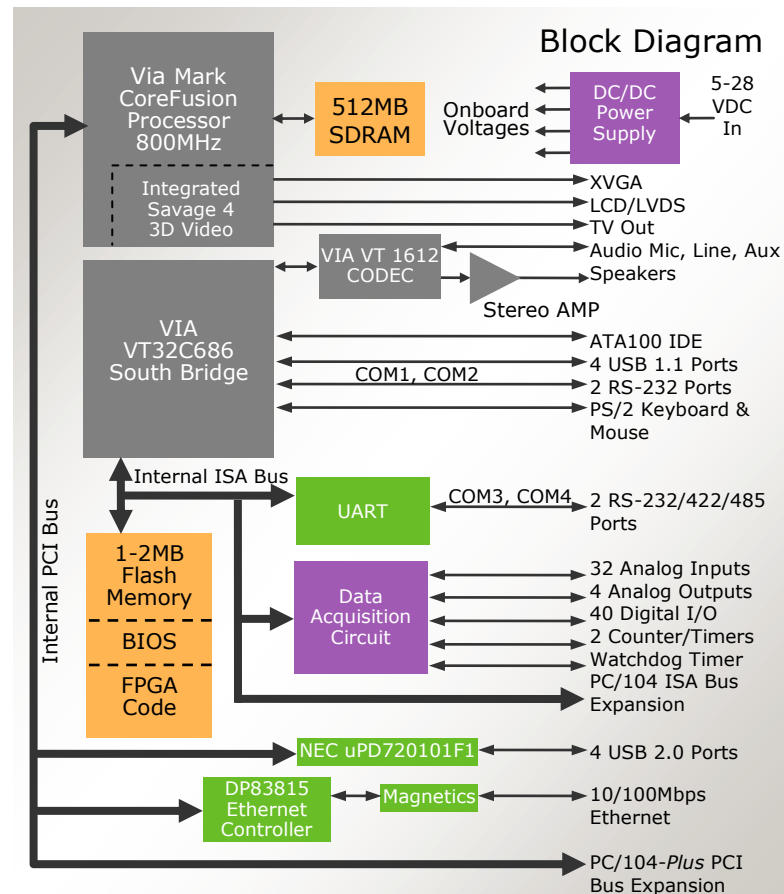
Block Diagram

Via Mark CoreFusion Processor 800MHz

Integrated Savage 4 3D Video

512MB SDRAM

Onboard Voltages

DC/DC Power Supply

5-28 VDC In

XVGA
LCD/LVDS
TV Out

VIA VT 1612 CODEC

Audio Mic, Line, Aux
Speakers

Stereo AMP

VIA VT32C686 South Bridge

ATA100 IDE
4 USB 1.1 Ports
COM1, COM2
2 RS-232 Ports
PS/2 Keyboard & Mouse

Internal ISA Bus

Internal PCI Bus

UART

COM3, COM4

2 RS-232/422/485 Ports

1-2MB Flash Memory

BIOS

FPGA Code

Data Acquisition Circuit

32 Analog Inputs
4 Analog Outputs
40 Digital I/O
2 Counter/Timers
Watchdog Timer
PC/104 ISA Bus Expansion

NEC uPD720101F1

4 USB 2.0 Ports

DP83815 Ethernet Controller

Magnetics

10/100Mbps Ethernet

PC/104-Plus PCI Bus Expansion